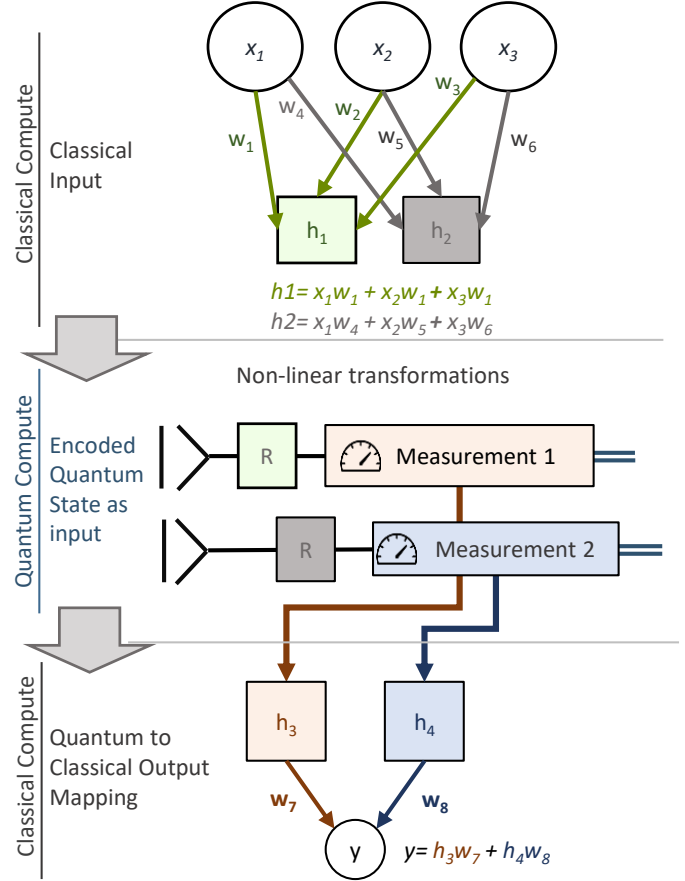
Classical Compute

$x_1$

$x_2$

$x_3$

Classical Input

$w_1$

$w_4$

$w_2$

$w_5$

$w_3$

$w_6$

$h_1$

$h_2$

$h1= x_1w_1 + x_2w_1 + x_3w_1$

$h2= x_1w_4 + x_2w_5 + x_3w_6$

Non-linear transformations

Quantum Compute

Encoded Quantum State as input

R

Measurement 1

R

Measurement 2

Classical Compute

Quantum to Classical Output Mapping

$h_3$

$h_4$

$w_7$

$w_8$

y

$y= h_3w_7 + h_4w_8$